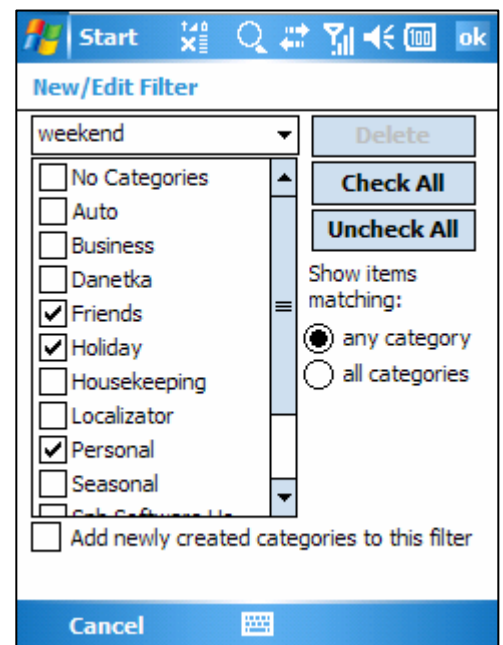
Start ok

New/Edit Filter

weekend

Delete

No Categories
Auto
Business
Danetka
Friends
Holiday
Housekeeping
Localizator
Personal
Seasonal
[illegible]

Check All

Uncheck All

Show items matching:

any category

all categories

Add newly created categories to this filter

Cancel